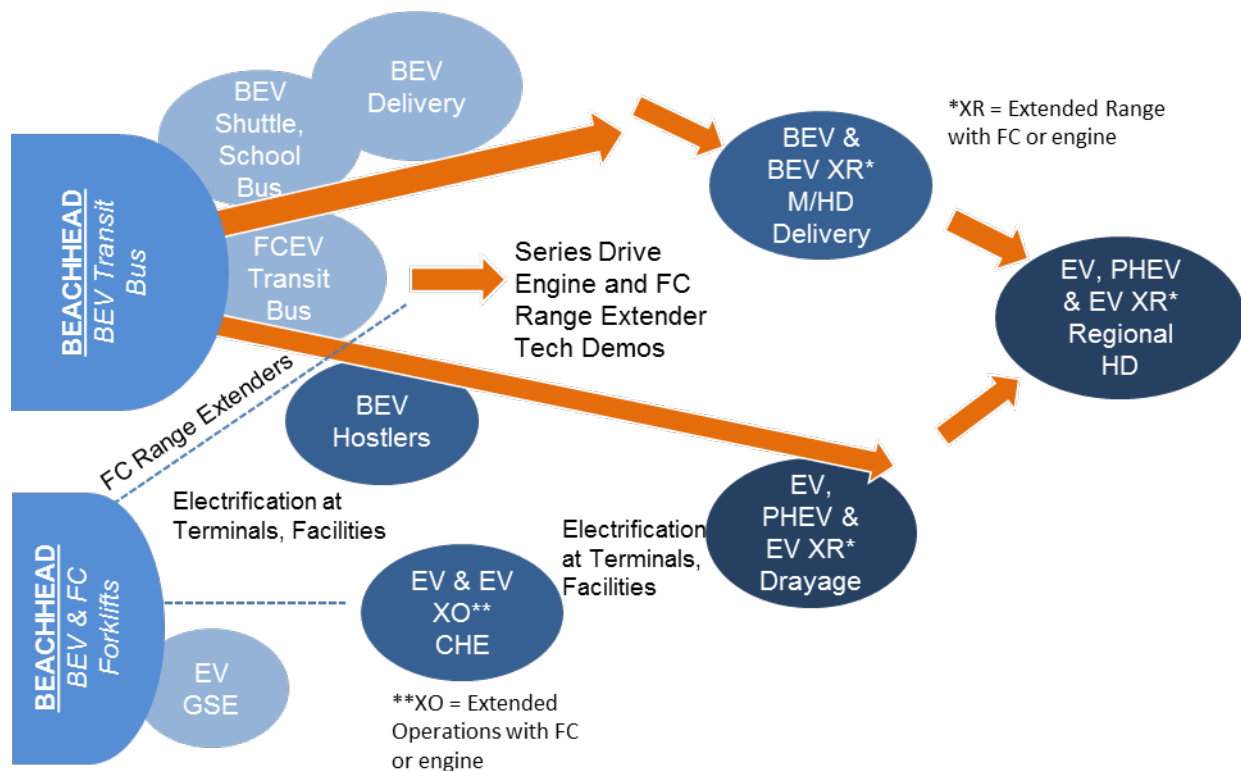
BEV Shuttle, School Bus

BEV Delivery

*XR = Extended Range with FC or engine

BEACHHEAD
BEV Transit Bus

BEV & BEV XR* M/HD Delivery

FCEV Transit Bus

Series Drive Engine and FC Range Extender Tech Demos

EV, PHEV & EV XR* Regional HD

FC Range Extenders

BEV Hostlers

Electrification at Terminals, Facilities

EV, PHEV & EV XR* Drayage

Electrification at Terminals, Facilities

BEACHHEAD
BEV & FC Forklifts

EV & EV XO** CHE

EV GSE

**XO = Extended Operations with FC or engine